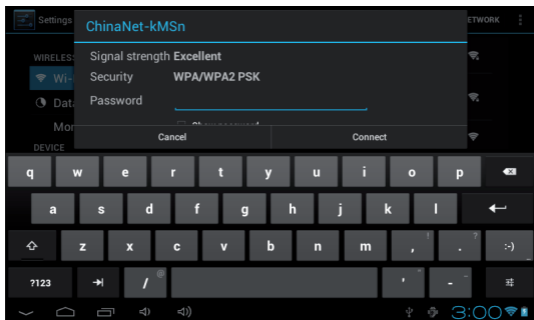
Settings
ETWORK
WIRELESS
Wi-
Data
Mor
DEVICE
ChinaNet-kMSn
Signal strength Excellent
Security WPA/WPA2 PSK
Password
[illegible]
Cancel
Connect
q w e r t y u i o p
a s d f g h j k l
z x c v b n m , .
?123 / :-)
3:00